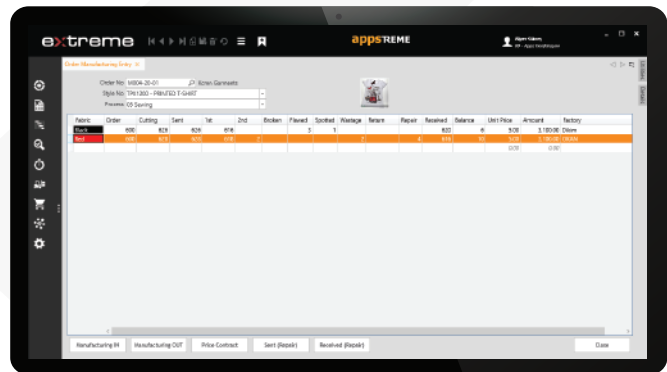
extreme

appsTREME

Alper Güleç
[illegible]

Order Manufacturing Entry

Order No: M004-20-01 Ecrin Garments
Style No: TP41003 - PRINTED T-SHIRT
Process: 05 Sewing

| Fabric | Order | Cutting | Sent | 1st | 2nd | Broken | Flawed | Spotted | Wastage | Return | Repair | Received | Balance | Unit Price | Amount | Factory |
|---|---|---|---|---|---|---|---|---|---|---|---|---|---|---|---|---|
| Black | 600 | 623 | 626 | 618 | | | 3 | 1 | | | | 620 | 6 | 5.00 | 3,100.00 | Dilore |
| Red | 600 | 623 | 600 | 608 | 2 | | | | 2 | | 4 | 616 | 10 | 5.00 | 3,100.00 | Dilore |
| | | | | | | | | | | | | | | 0.00 | 0.00 | |

Manufacturing IN | Manufacturing OUT | Price Contract | Sent (Repair) | Received (Repair) | Close